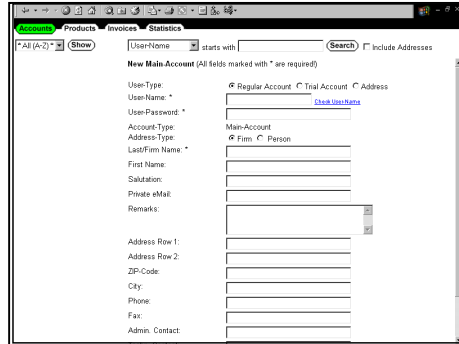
Accounts Products Invoices Statistics

* All (A-Z) * Show

User-Name starts with Search Include Addresses

New Main-Account (All fields marked with * are required!)

User-Type: Regular Account Trial Account Address

User-Name: * Check User Name

User-Password: *

Account-Type: Main-Account

Address-Type: Firm Person

Last/Firm Name: *

First Name:

Salutation:

Private eMail:

Remarks:

Address Row 1:

Address Row 2:

ZIP-Code:

City:

Phone:

Fax:

Admin. Contact: